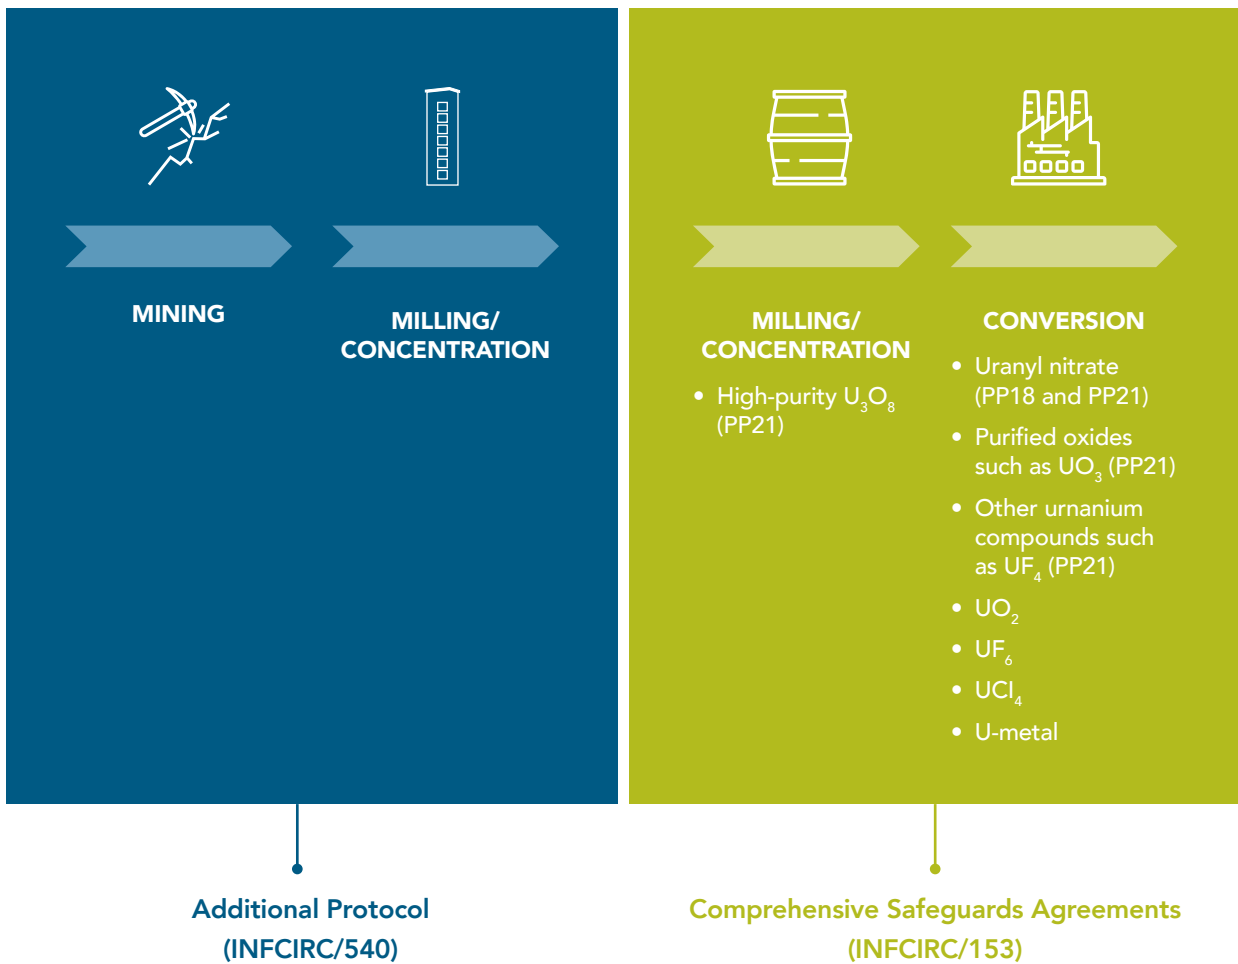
MINING

MILLING/ CONCENTRATION

MILLING/ CONCENTRATION

- High-purity $U_3O_8$ (PP21)

CONVERSION

- Uranyl nitrate (PP18 and PP21)
- Purified oxides such as $UO_3$ (PP21)
- Other urnanium compounds such as $UF_4$ (PP21)
- $UO_2$
- $UF_6$
- $UCl_4$
- U-metal

Additional Protocol (INFCIRC/540)

Comprehensive Safeguards Agreements (INFCIRC/153)